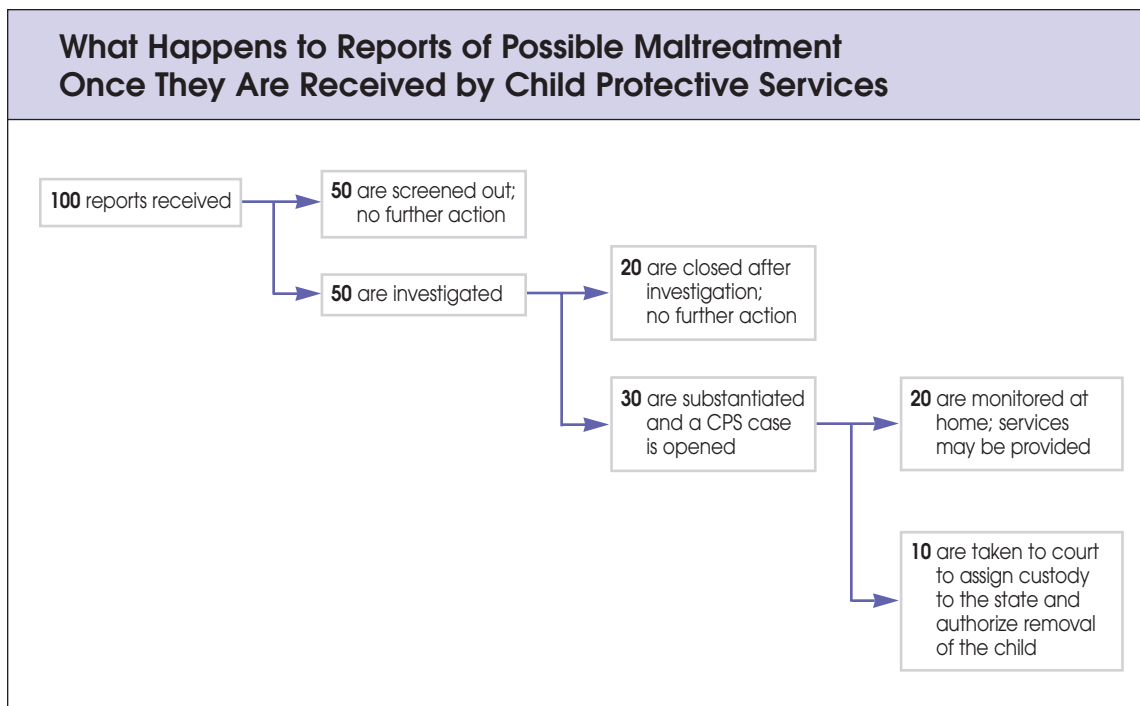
What Happens to Reports of Possible Maltreatment Once They Are Received by Child Protective Services

**100** reports received

**50** are screened out; no further action

**50** are investigated

**20** are closed after investigation; no further action

**30** are substantiated and a CPS case is opened

**20** are monitored at home; services may be provided

**10** are taken to court to assign custody to the state and authorize removal of the child